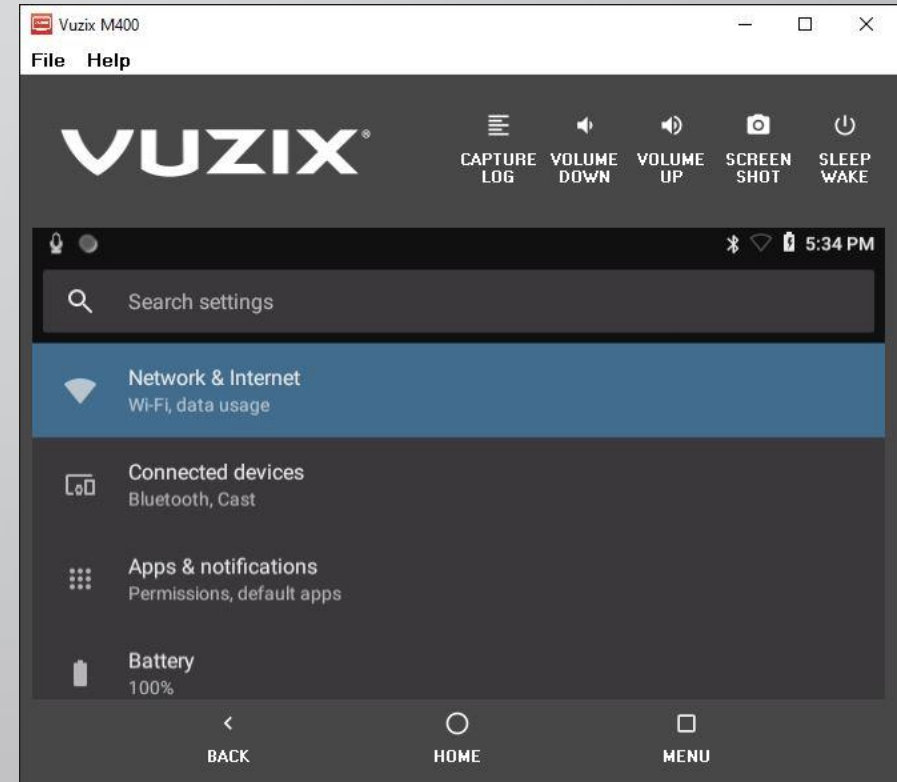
Vuzix M400

File Help

VUZIX®

CAPTURE LOG
VOLUME DOWN
VOLUME UP
SCREEN SHOT
SLEEP WAKE

5:34 PM

Search settings

Network & Internet
Wi-Fi, data usage

Connected devices
Bluetooth, Cast

Apps & notifications
Permissions, default apps

Battery
100%

BACK
HOME
MENU